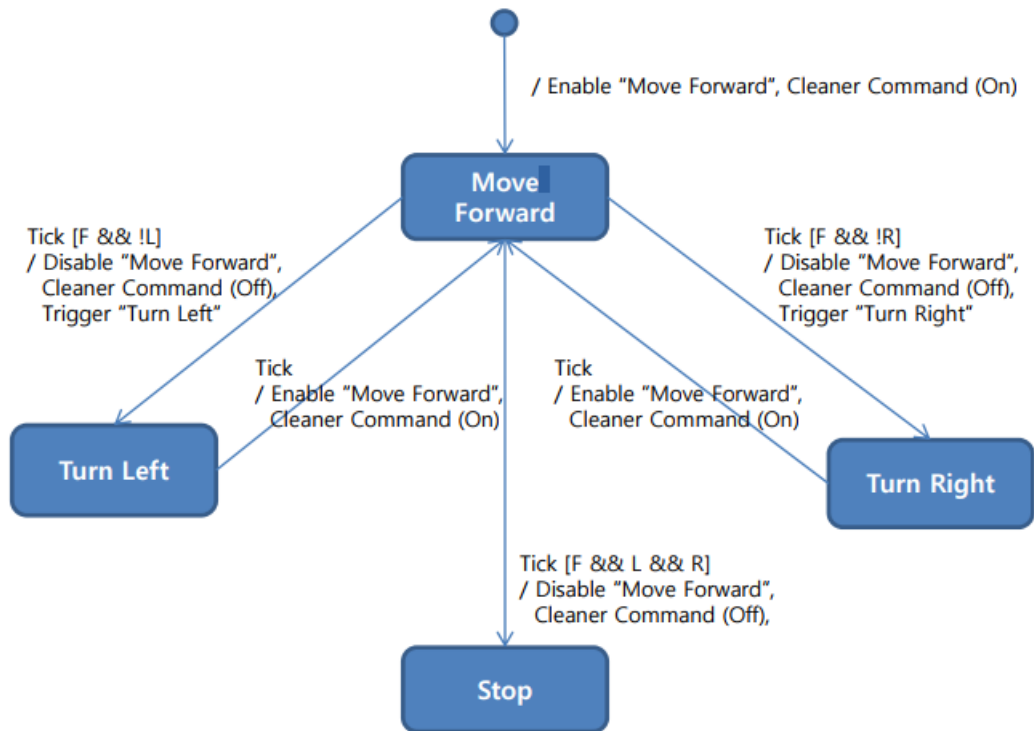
/ Enable "Move Forward", Cleaner Command (On)

Move Forward

Tick [F && !L]
/ Disable "Move Forward",
Cleaner Command (Off),
Trigger "Turn Left"

Tick [F && !R]
/ Disable "Move Forward",
Cleaner Command (Off),
Trigger "Turn Right"

Tick
/ Enable "Move Forward",
Cleaner Command (On)

Tick
/ Enable "Move Forward",
Cleaner Command (On)

Turn Left

Turn Right

Tick [F && L && R]
/ Disable "Move Forward",
Cleaner Command (Off),

Stop